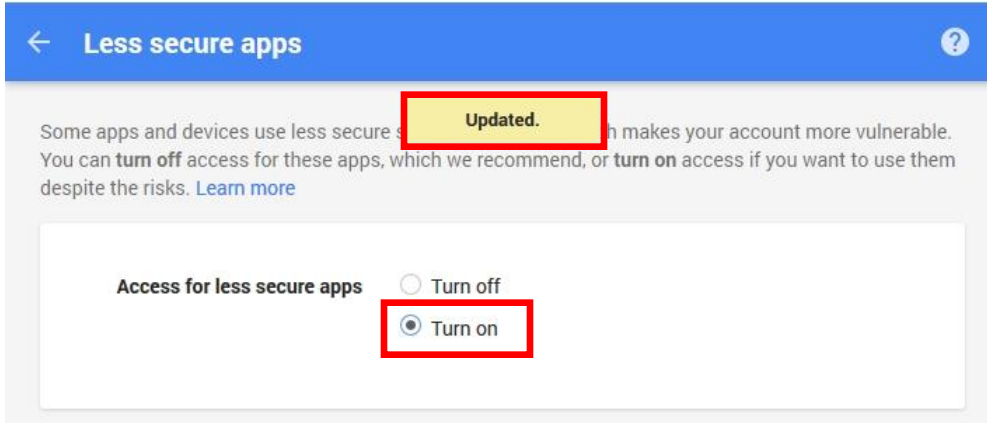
← Less secure apps

?

Updated.

Some apps and devices use less secure s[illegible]h makes your account more vulnerable. You can **turn off** access for these apps, which we recommend, or **turn on** access if you want to use them despite the risks. Learn more

Access for less secure apps
Turn off
Turn on